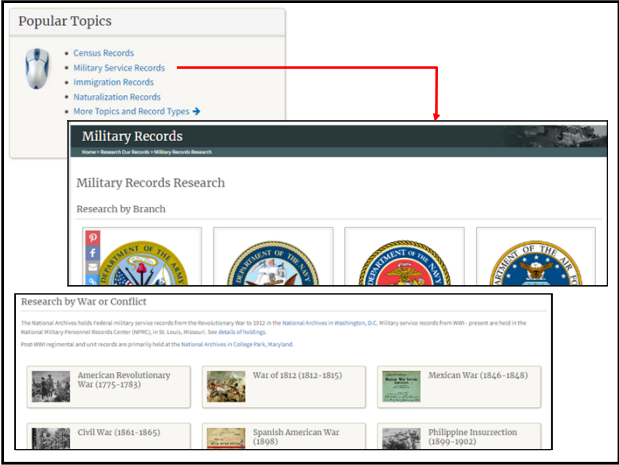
Popular Topics

- Census Records
- Military Service Records
- Immigration Records
- Naturalization Records
- More Topics and Record Types

Military Records

Home > Research Our Records > Military Records Research

Military Records Research

Research by Branch

Research by War or Conflict

The National Archives holds Federal military service records from the Revolutionary War to 1912 in the National Archives in Washington, D.C. Military service records from WWI - present are held in the National Military Personnel Records Center (NPRC), in St. Louis, Missouri. See details of holdings.

Post-WWI regimental and unit records are primarily held at the National Archives in College Park, Maryland.

American Revolutionary War (1775-1783)

War of 1812 (1812-1815)

Mexican War (1846-1848)

Civil War (1861-1865)

Spanish American War (1898)

Philippine Insurrection (1899-1902)